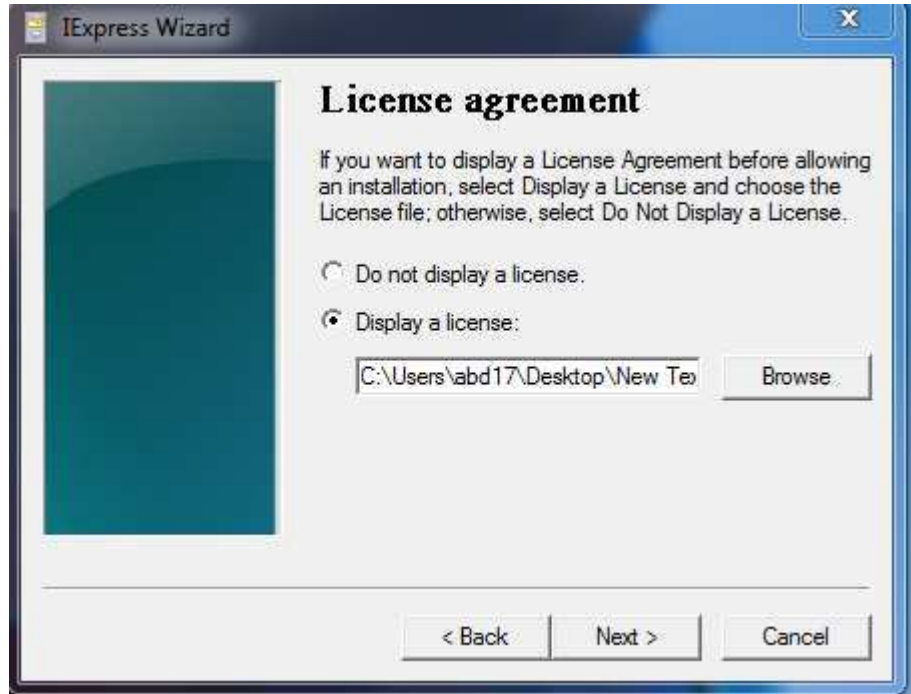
IExpress Wizard

X

License agreement

If you want to display a License Agreement before allowing an installation, select Display a License and choose the License file; otherwise, select Do Not Display a License.

Do not display a license.

Display a license:

C:\Users\abd17\Desktop\New Te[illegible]

Browse

< Back

Next >

Cancel